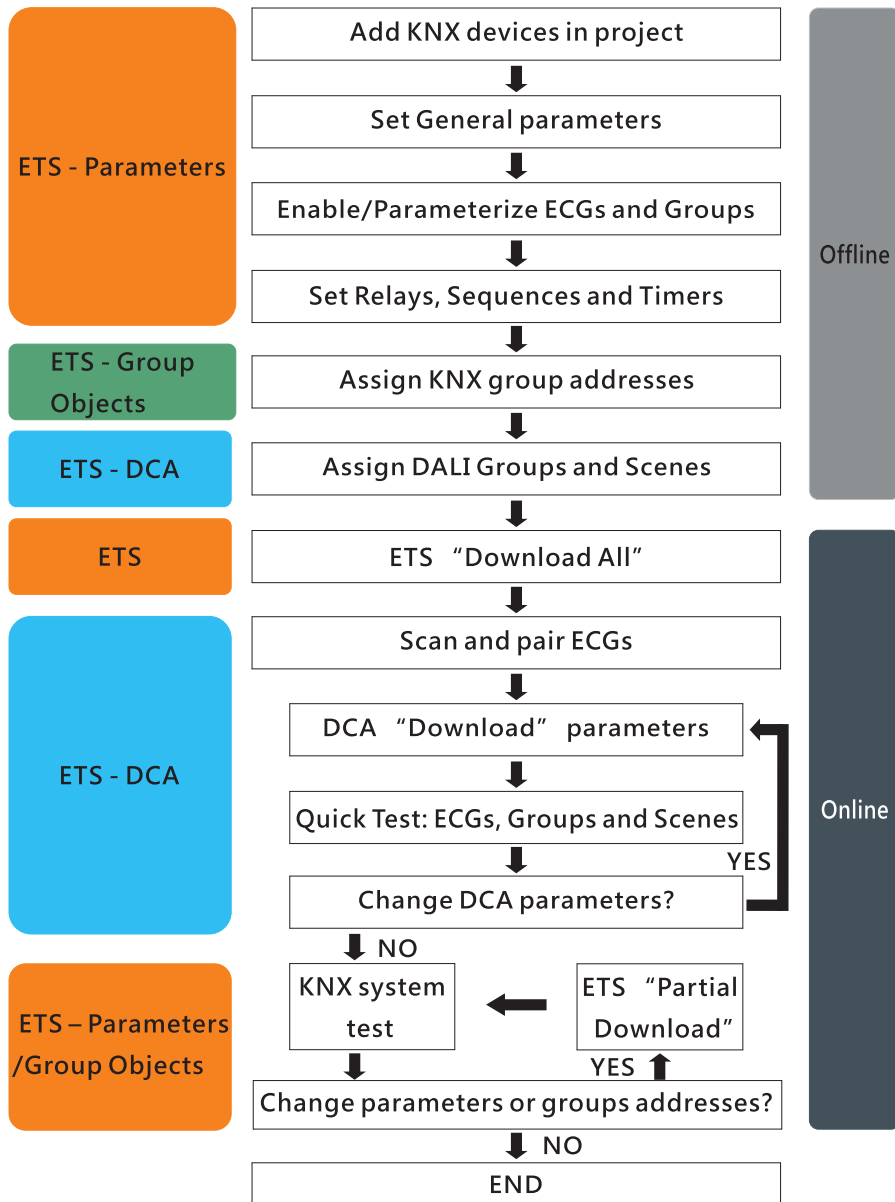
ETS - Parameters

Add KNX devices in project

Set General parameters

Enable/Parameterize ECGs and Groups

Set Relays, Sequences and Timers

Offline

ETS - Group Objects

Assign KNX group addresses

ETS - DCA

Assign DALI Groups and Scenes

ETS

ETS "Download All"

Online

ETS - DCA

Scan and pair ECGs

DCA "Download" parameters

Quick Test: ECGs, Groups and Scenes

YES

Change DCA parameters?

NO

ETS – Parameters /Group Objects

KNX system test

ETS "Partial Download"

YES

Change parameters or groups addresses?

NO

END